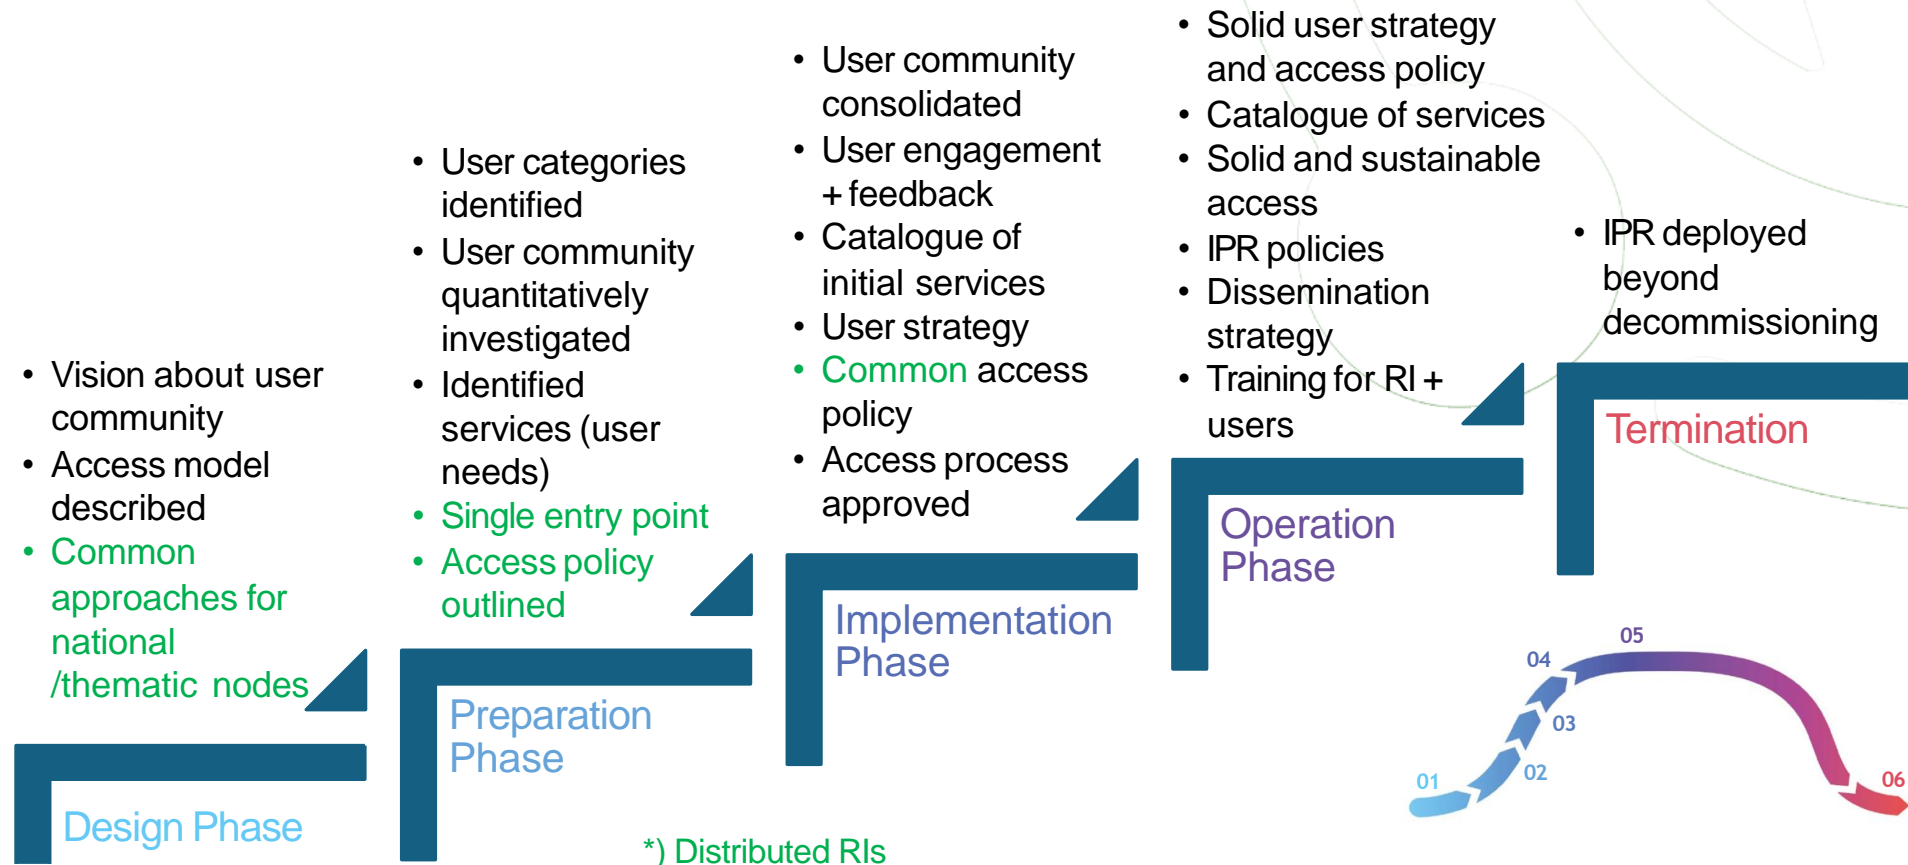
- Vision about user community
- Access model described
- Common approaches for national /thematic nodes

Design Phase

- User categories identified
- User community quantitatively investigated
- Identified services (user needs)
- Single entry point
- Access policy outlined

Preparation Phase

- User community consolidated
- User engagement + feedback
- Catalogue of initial services
- User strategy
- Common access policy
- Access process approved

Implementation Phase

- Solid user strategy and access policy
- Catalogue of services
- Solid and sustainable access
- IPR policies
- Dissemination strategy
- Training for RI + users

Operation Phase

- IPR deployed beyond decommissioning

Termination

01 02 03 04 05 06

*) Distributed RIs